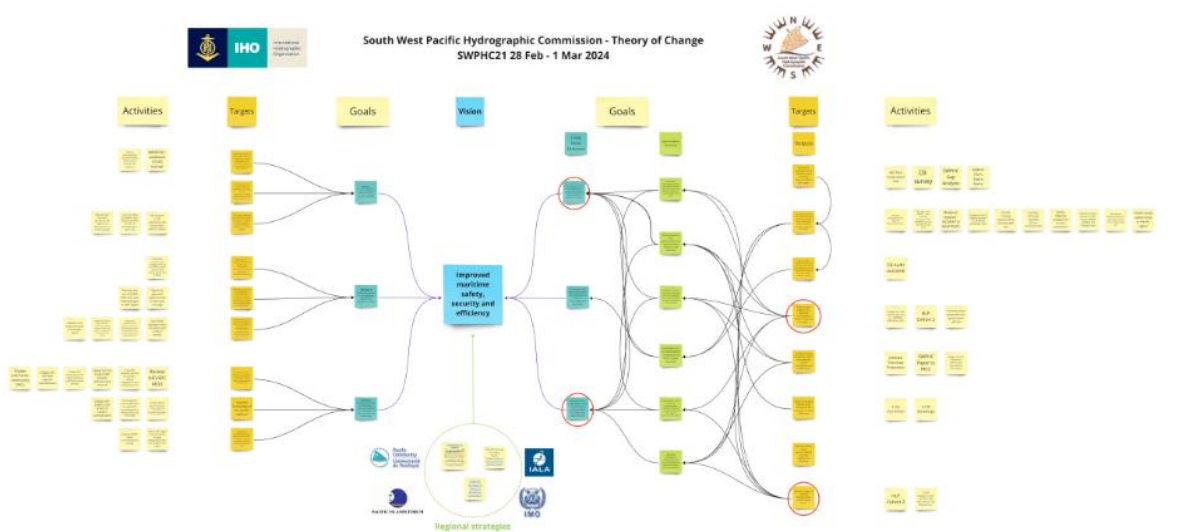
IHO International Hydrographic Organization

South West Pacific Hydrographic Commission - Theory of Change
SWPHC21 28 Feb - 1 Mar 2024

Activities

Targets

Goals

Vision

Goals

Targets

Activities

Improved maritime safety, security and efficiency

CB survey

Review S-4 ADF MOU

IALA

IMO

Regional strategies